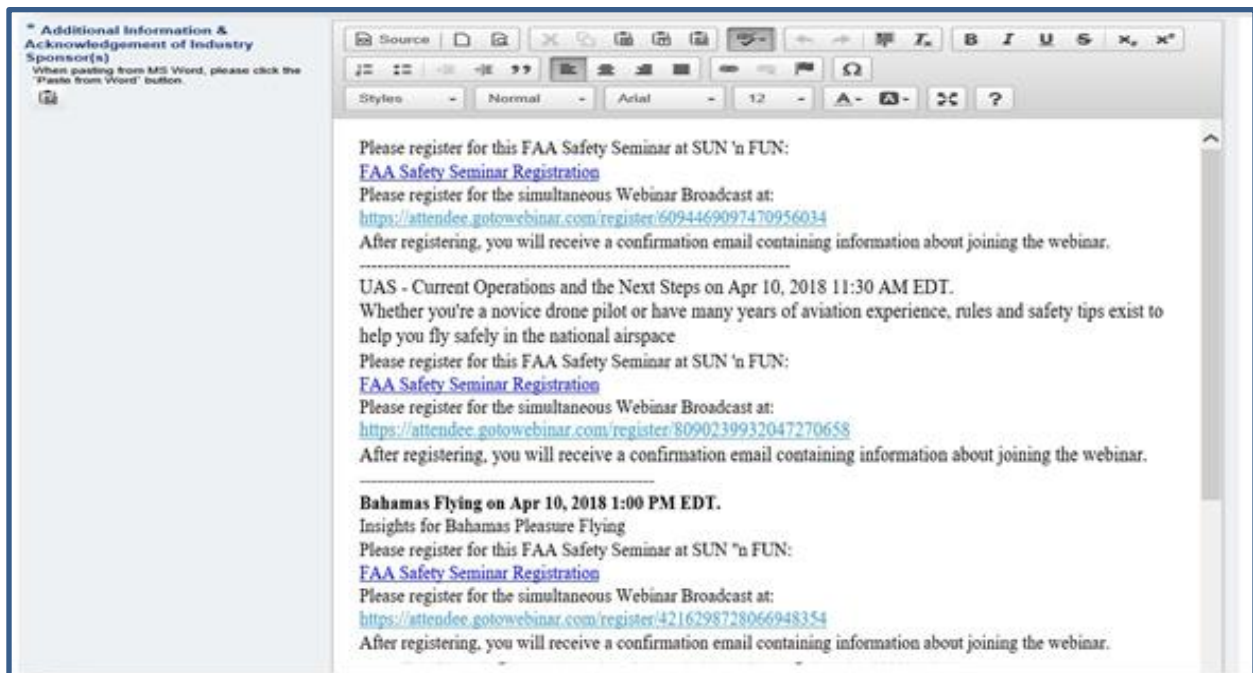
* Additional Information & Acknowledgement of Industry Sponsor(s)
When pasting from MS Word, please click the "Paste from Word" button.

Source

Styles Normal Arial 12 A- ?

Please register for this FAA Safety Seminar at SUN 'n FUN:
FAA Safety Seminar Registration
Please register for the simultaneous Webinar Broadcast at:
https://attendee.gotowebinar.com/register/6094469097470956034
After registering, you will receive a confirmation email containing information about joining the webinar.
--------------------------------------------------------------------------------
UAS - Current Operations and the Next Steps on Apr 10, 2018 11:30 AM EDT.
Whether you're a novice drone pilot or have many years of aviation experience, rules and safety tips exist to help you fly safely in the national airspace
Please register for this FAA Safety Seminar at SUN 'n FUN:
FAA Safety Seminar Registration
Please register for the simultaneous Webinar Broadcast at:
https://attendee.gotowebinar.com/register/8090239932047270658
After registering, you will receive a confirmation email containing information about joining the webinar.
----------------------------------------------------
Bahamas Flying on Apr 10, 2018 1:00 PM EDT.
Insights for Bahamas Pleasure Flying
Please register for this FAA Safety Seminar at SUN "n FUN:
FAA Safety Seminar Registration
Please register for the simultaneous Webinar Broadcast at:
https://attendee.gotowebinar.com/register/4216298728066948354
After registering, you will receive a confirmation email containing information about joining the webinar.